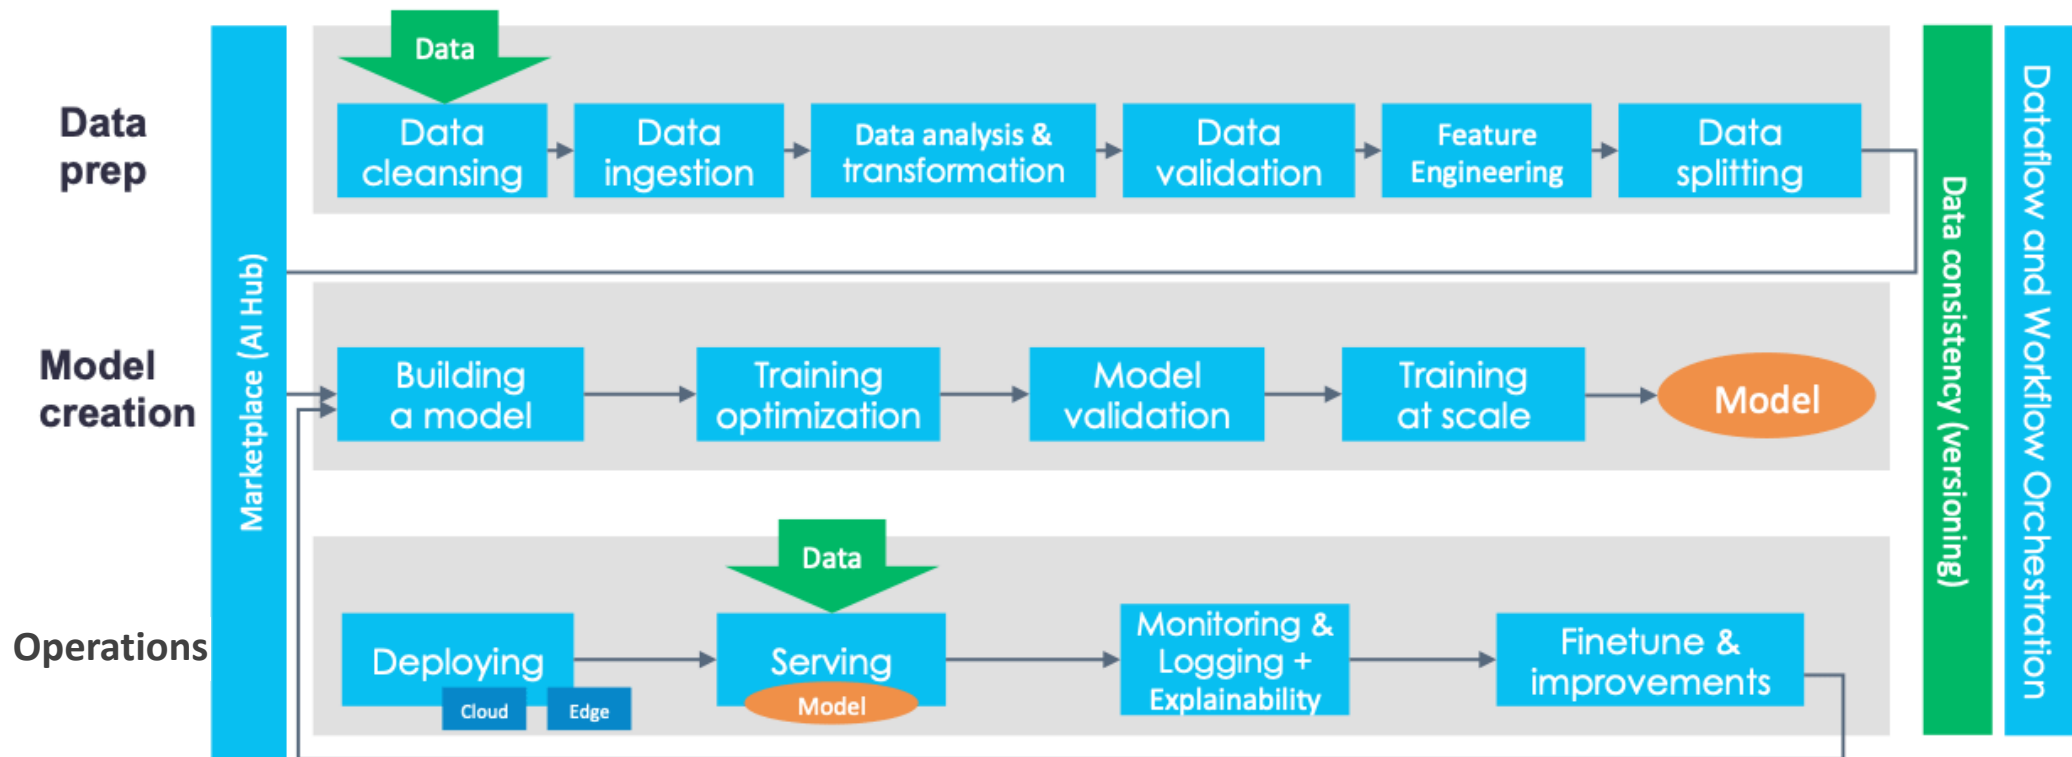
Data prep

Data

Data cleansing

Data ingestion

Data analysis & transformation

Data validation

Feature Engineering

Data splitting

Marketplace (AI Hub)

Data consistency (versioning)

Dataflow and Workflow Orchestration

Model creation

Building a model

Training optimization

Model validation

Training at scale

Model

Operations

Data

Deploying

Cloud

Edge

Serving

Model

Monitoring & Logging + Explainability

Finetune & improvements